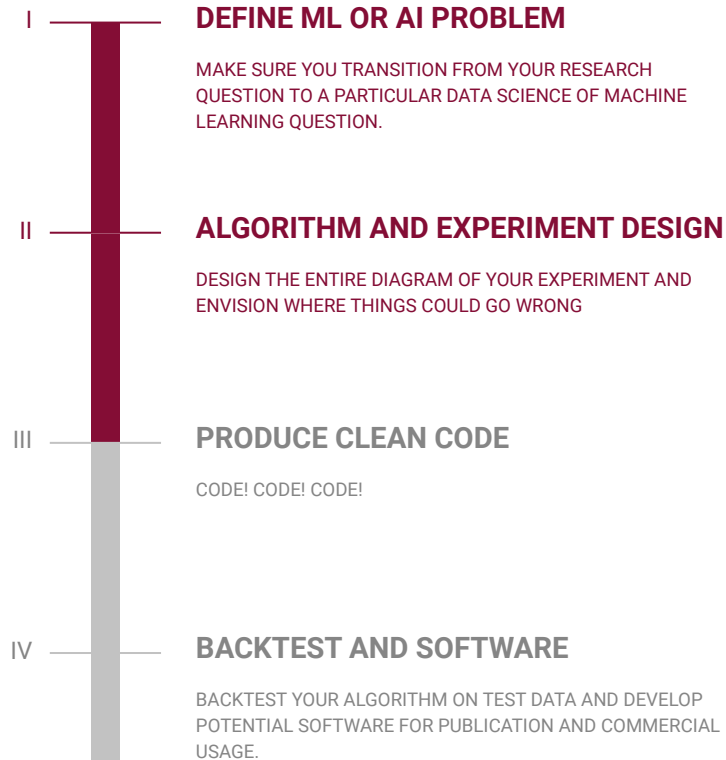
I

DEFINE ML OR AI PROBLEM

MAKE SURE YOU TRANSITION FROM YOUR RESEARCH QUESTION TO A PARTICULAR DATA SCIENCE OF MACHINE LEARNING QUESTION.

II

ALGORITHM AND EXPERIMENT DESIGN

DESIGN THE ENTIRE DIAGRAM OF YOUR EXPERIMENT AND ENVISION WHERE THINGS COULD GO WRONG

III

PRODUCE CLEAN CODE

CODE! CODE! CODE!

IV

BACKTEST AND SOFTWARE

BACKTEST YOUR ALGORITHM ON TEST DATA AND DEVELOP POTENTIAL SOFTWARE FOR PUBLICATION AND COMMERCIAL USAGE.